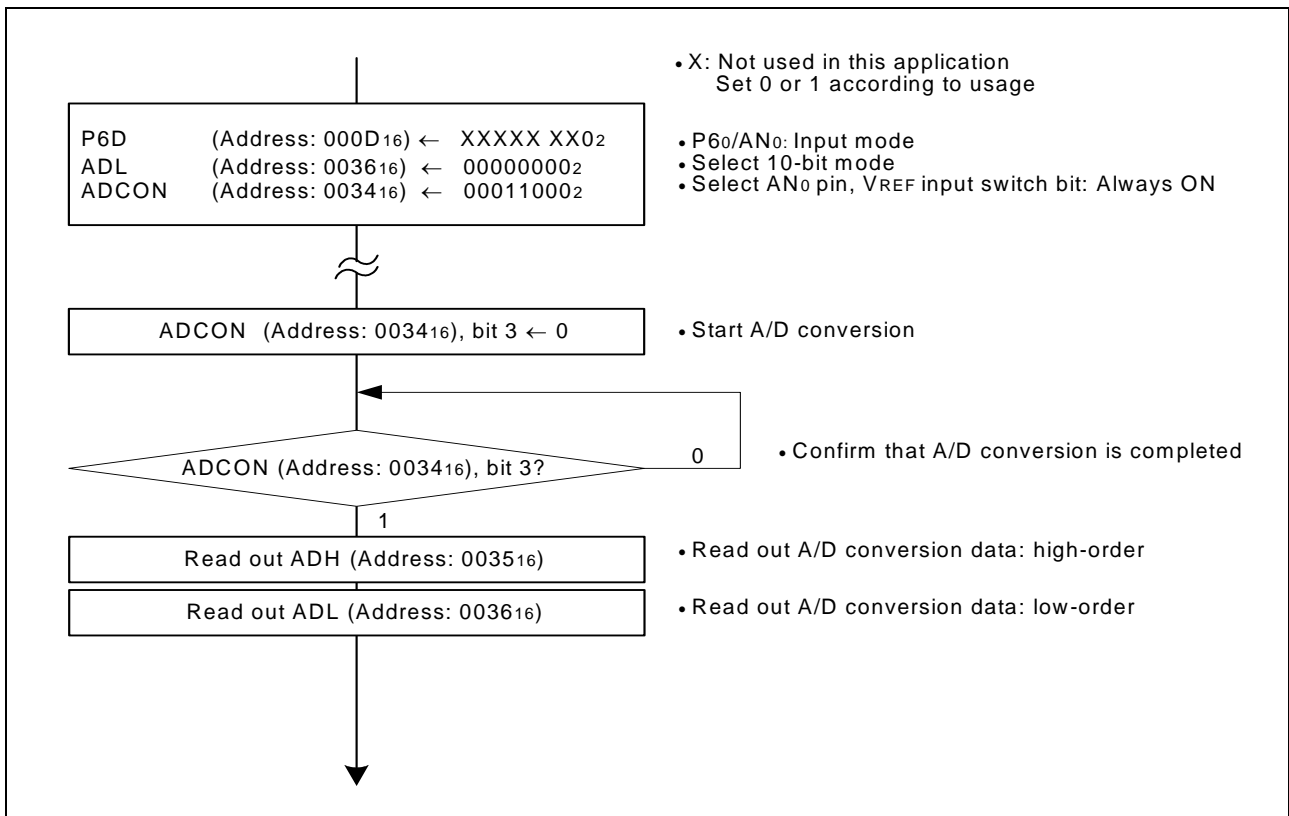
• X: Not used in this application
Set 0 or 1 according to usage

P6D (Address: $000D_{16}$) ← $XXXXXXX0_2$
ADL (Address: $0036_{16}$) ← $00000000_2$
ADCON (Address: $0034_{16}$) ← $00011000_2$

• $P6_0/AN_0$: Input mode
• Select 10-bit mode
• Select $AN_0$ pin, $V_{REF}$ input switch bit: Always ON

ADCON (Address: $0034_{16}$), bit 3 ← 0

• Start A/D conversion

ADCON (Address: $0034_{16}$), bit 3?

0

• Confirm that A/D conversion is completed

1

Read out ADH (Address: $0035_{16}$)

• Read out A/D conversion data: high-order

Read out ADL (Address: $0036_{16}$)

• Read out A/D conversion data: low-order